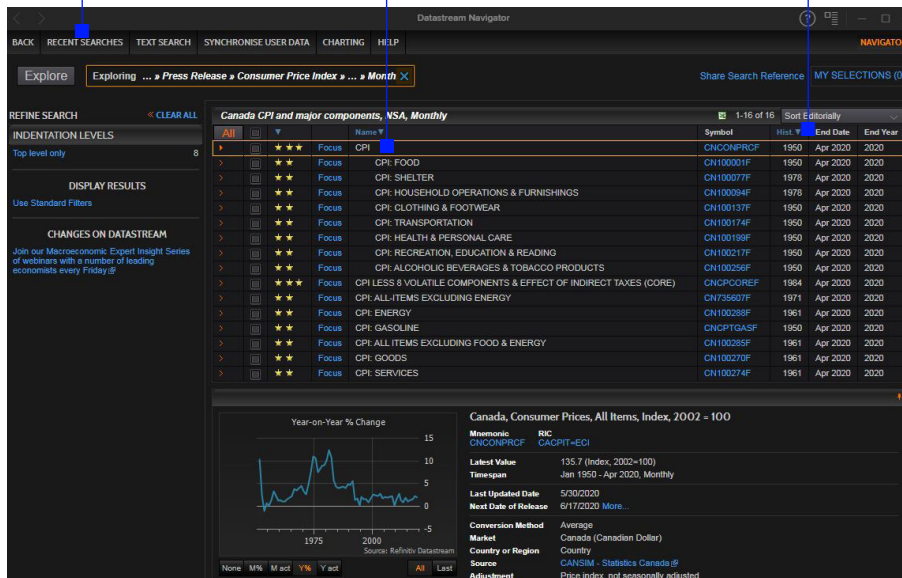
Datastream Navigator

BACK RECENT SEARCHES TEXT SEARCH SYNCHRONISE USER DATA CHARTING HELP NAVIGATO

Explore Exploring ... » Press Release » Consumer Price Index » ... » Month

Share Search Reference MY SELECTIONS (0

REFINE SEARCH « CLEAR ALL

INDENTATION LEVELS

Top level only 8

DISPLAY RESULTS

Use Standard Filters

CHANGES ON DATASTREAM

Join our Macroeconomic Expert Insight Series of webinars with a number of leading economists every Friday

Canada CPI and major components, NSA, Monthly 1-16 of 16 Sort Editorially

| All | | | | Name | Symbol | Hist. | End Date | End Year |
|---|---|---|---|---|---|---|---|---|
| › | | ★★★ | Focus | CPI | CNCONPRCF | 1950 | Apr 2020 | 2020 |
| › | | ★★ | Focus | CPI: FOOD | CN100001F | 1950 | Apr 2020 | 2020 |
| › | | ★★ | Focus | CPI: SHELTER | CN100077F | 1978 | Apr 2020 | 2020 |
| › | | ★★ | Focus | CPI: HOUSEHOLD OPERATIONS & FURNISHINGS | CN100094F | 1978 | Apr 2020 | 2020 |
| › | | ★★ | Focus | CPI: CLOTHING & FOOTWEAR | CN100137F | 1950 | Apr 2020 | 2020 |
| › | | ★★ | Focus | CPI: TRANSPORTATION | CN100174F | 1950 | Apr 2020 | 2020 |
| › | | ★★ | Focus | CPI: HEALTH & PERSONAL CARE | CN100199F | 1950 | Apr 2020 | 2020 |
| › | | ★★ | Focus | CPI: RECREATION, EDUCATION & READING | CN100217F | 1950 | Apr 2020 | 2020 |
| › | | ★★ | Focus | CPI: ALCOHOLIC BEVERAGES & TOBACCO PRODUCTS | CN100256F | 1950 | Apr 2020 | 2020 |
| › | | ★★★ | Focus | CPI LESS 8 VOLATILE COMPONENTS & EFFECT OF INDIRECT TAXES (CORE) | CNCPCOREF | 1984 | Apr 2020 | 2020 |
| › | | ★★ | Focus | CPI: ALL-ITEMS EXCLUDING ENERGY | CN735607F | 1971 | Apr 2020 | 2020 |
| › | | ★★ | Focus | CPI: ENERGY | CN100288F | 1961 | Apr 2020 | 2020 |
| › | | ★★ | Focus | CPI: GASOLINE | CNCPTGASF | 1950 | Apr 2020 | 2020 |
| › | | ★★ | Focus | CPI: ALL ITEMS EXCLUDING FOOD & ENERGY | CN100285F | 1961 | Apr 2020 | 2020 |
| › | | ★★ | Focus | CPI: GOODS | CN100270F | 1961 | Apr 2020 | 2020 |
| › | | ★★ | Focus | CPI: SERVICES | CN100274F | 1961 | Apr 2020 | 2020 |

Year-on-Year % Change
15
10
5
0
-5
1975 2000
Source: Refinitiv Datastream

None M% M act Y% Y act All Last

Canada, Consumer Prices, All Items, Index, 2002 = 100

Mnemonic CNCONPRCF
RIC CACPIT=ECI

Latest Value 135.7 (Index, 2002=100)
Timespan Jan 1950 - Apr 2020, Monthly

Last Updated Date 5/30/2020
Next Date of Release 6/17/2020 More...

Conversion Method Average
Market Canada (Canadian Dollar)
Country or Region Country
Source CANSIM - Statistics Canada
Adjustment Price index, not seasonally adjusted